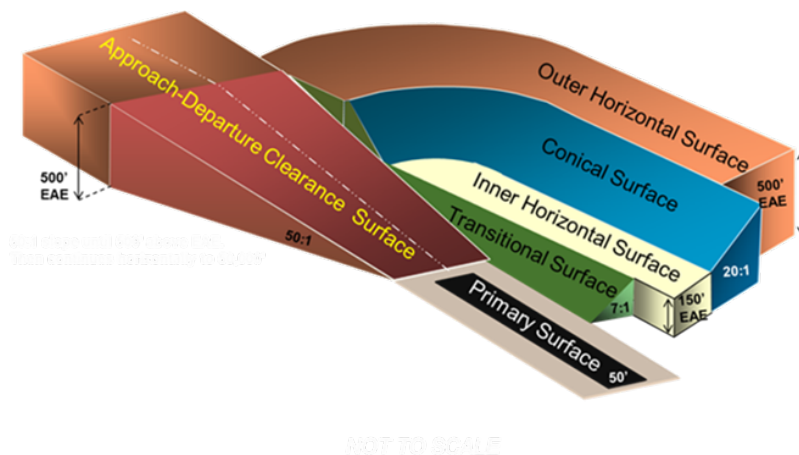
Approach-Departure Clearance Surface

Outer Horizontal Surface

Conical Surface

Inner Horizontal Surface

Transitional Surface

Primary Surface

500' EAE

50:1

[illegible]
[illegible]

500' EAE

20:1

7:1

150' EAE

50'

NOT TO SCALE